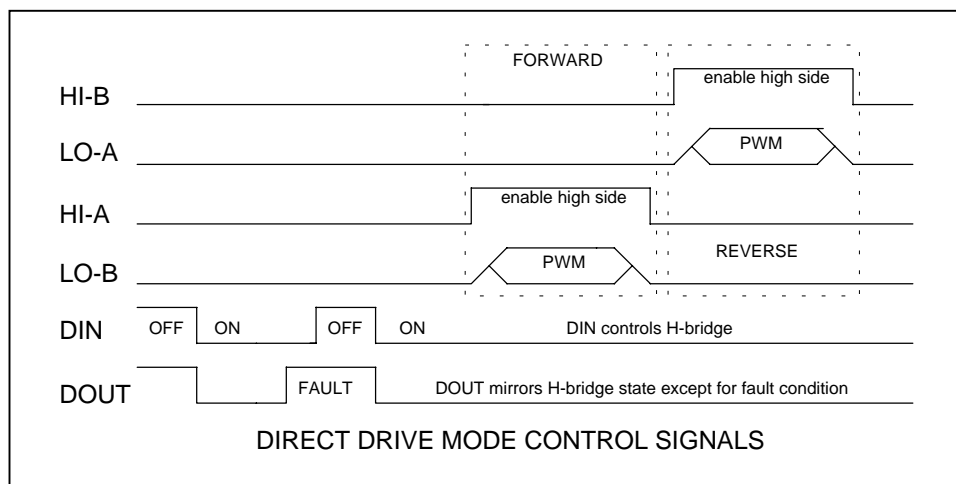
FORWARD

HI-B

enable high side

LO-A

PWM

HI-A

enable high side

REVERSE

LO-B

PWM

DIN

OFF

ON

OFF

ON

DIN controls H-bridge

DOUT

FAULT

DOUT mirrors H-bridge state except for fault condition

DIRECT DRIVE MODE CONTROL SIGNALS